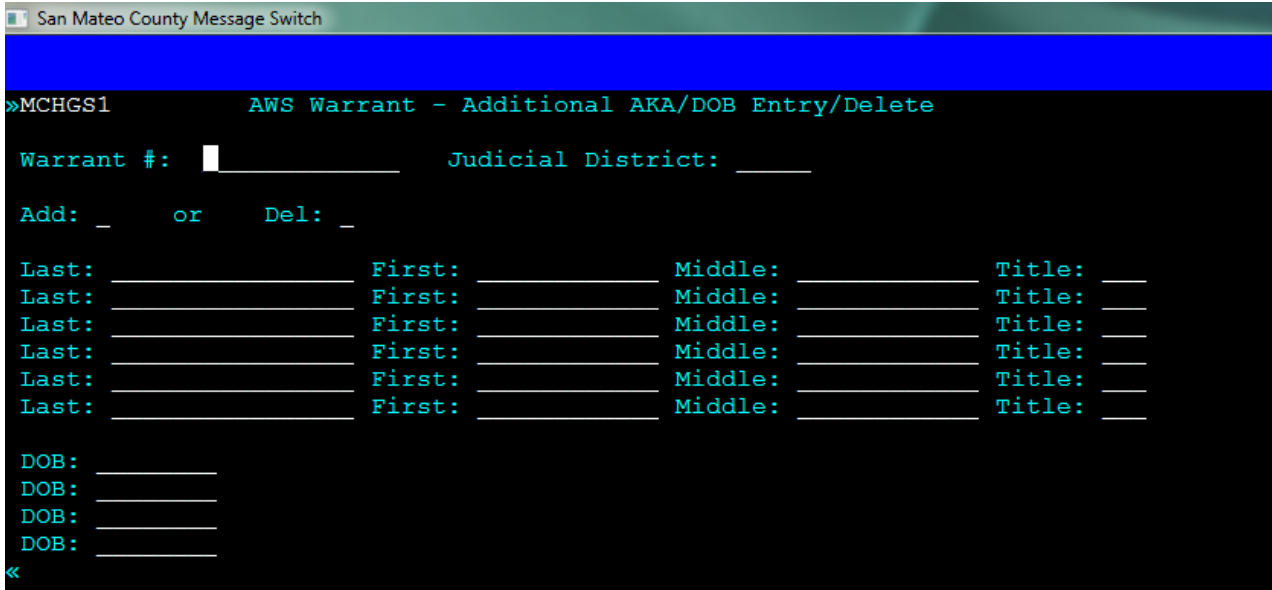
San Mateo County Message Switch

»MCHGS1 AWS Warrant - Additional AKA/DOB Entry/Delete

Warrant #: ____________ Judicial District: _____

Add: _ or Del: _

Last: ________________ First: ____________ Middle: ____________ Title: ___
Last: ________________ First: ____________ Middle: ____________ Title: ___
Last: ________________ First: ____________ Middle: ____________ Title: ___
Last: ________________ First: ____________ Middle: ____________ Title: ___
Last: ________________ First: ____________ Middle: ____________ Title: ___
Last: ________________ First: ____________ Middle: ____________ Title: ___

DOB: ________
DOB: ________
DOB: ________
DOB: ________
«